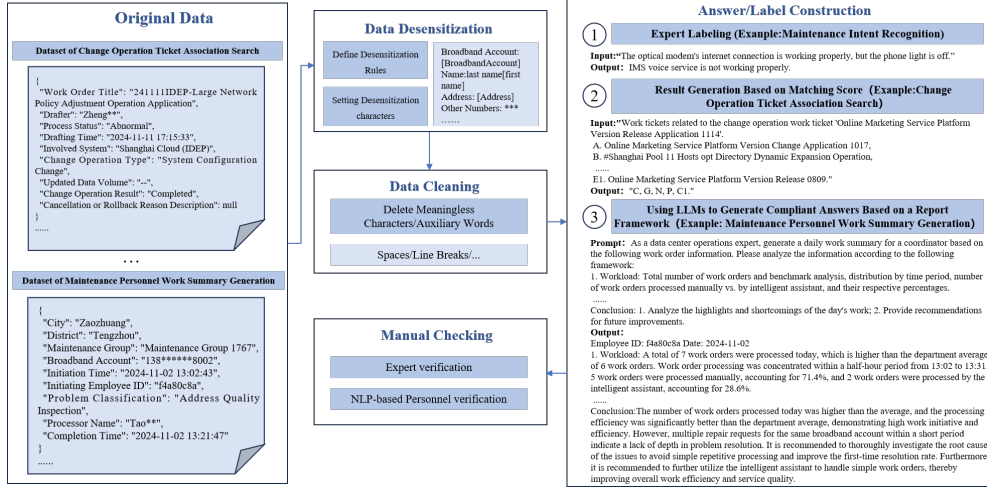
Original Data

Dataset of Change Operation Ticket Association Search

{
"Work Order Title": "241111IDEP-Large Network Policy Adjustment Operation Application",
"Drafter": "Zheng**",
"Process Status": "Abnormal",
"Drafting Time": "2024-11-14 17:15:33",
"Involved System": "Shanghai Cloud (IDEP)",
"Change Operation Type": "System Configuration Change",
"Updated Data Volume": "--",
"Change Operation Result": "Completed",
"Cancellation or Rollback Reason Description": null
}
......

...

Dataset of Maintenance Personnel Work Summary Generation

{
"City": "Zaozhuang",
"District": "Tengzhou",
"Maintenance Group": "Maintenance Group 1767",
"Broadband Account": "138******8002",
"Initiation Time": "2024-11-02 13:02:43",
"Initiating Employee ID": "f4a80c8a",
"Problem Classification": "Address Quality Inspection",
"Processor Name": "Tao**",
"Completion Time": "2024-11-02 13:21:47"
}
......

Data Desensitization

Define Desensitization Rules

Setting Desensitization characters

Broadband Account: [BroadbandAccount] Name:last name[first name]
Address: [Address]
Other Numbers: ***
......

Data Cleaning

Delete Meaningless Characters/Auxiliary Words

Spaces/Line Breaks/...

Manual Checking

Expert verification

NLP-based Personnel verification

Answer/Label Construction

1 Expert Labeling (Example:Maintenance Intent Recognition)

Input:"The optical modem's internet connection is working properly, but the phone light is off."
Output: IMS voice service is not working properly.

2 Result Generation Based on Matching Score (Example:Change Operation Ticket Association Search)

Input:"Work tickets related to the change operation work ticket 'Online Marketing Service Platform Version Release Application 1114'.
A. Online Marketing Service Platform Version Change Application 1017,
B. #Shanghai Pool 11 Hosts opt Directory Dynamic Expansion Operation,
......
E1. Online Marketing Service Platform Version Release 0809."
Output: "C, G, N, P, C1."

3 Using LLMs to Generate Compliant Answers Based on a Report Framework (Example: Maintenance Personnel Work Summary Generation)

Prompt: As a data center operations expert, generate a daily work summary for a coordinator based on the following work order information. Please analyze the information according to the following framework:
1. Workload: Total number of work orders and benchmark analysis, distribution by time period, number of work orders processed manually vs. by intelligent assistant, and their respective percentages.
......
Conclusion: 1. Analyze the highlights and shortcomings of the day's work; 2. Provide recommendations for future improvements.
Output:
Employee ID: f4a80c8a Date: 2024-11-02
1. Workload: A total of 7 work orders were processed today, which is higher than the department average of 6 work orders. Work order processing was concentrated within a half-hour period from 13:02 to 13:31. 5 work orders were processed manually, accounting for 71.4%, and 2 work orders were processed by the intelligent assistant, accounting for 28.6%.
......
Conclusion:The number of work orders processed today was higher than the average, and the processing efficiency was significantly better than the department average, demonstrating high work initiative and efficiency. However, multiple repair requests for the same broadband account within a short period indicate a lack of depth in problem resolution. It is recommended to thoroughly investigate the root cause of the issues to avoid simple repetitive processing and improve the first-time resolution rate. Furthermore, it is recommended to further utilize the intelligent assistant to handle simple work orders, thereby improving overall work efficiency and service quality.